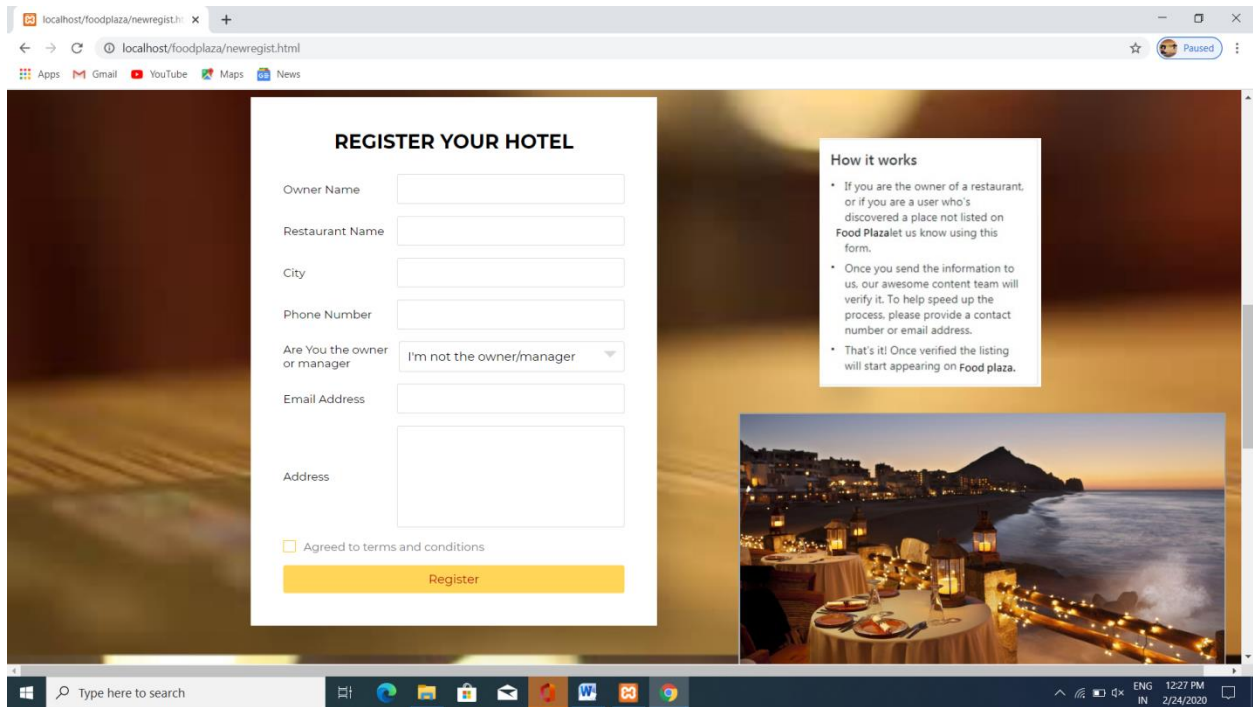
localhost/foodplaza/newregist.h ×

+

localhost/foodplaza/newregist.html

Paused

Apps Gmail YouTube Maps News

REGISTER YOUR HOTEL

Owner Name

Restaurant Name

City

Phone Number

Are You the owner or manager

I'm not the owner/manager

Email Address

Address

Agreed to terms and conditions

Register

How it works

- If you are the owner of a restaurant, or if you are a user who's discovered a place not listed on Food Plazalet us know using this form.
- Once you send the information to us, our awesome content team will verify it. To help speed up the process, please provide a contact number or email address.
- That's it! Once verified the listing will start appearing on Food plaza.

Type here to search

ENG IN 12:27 PM 2/24/2020